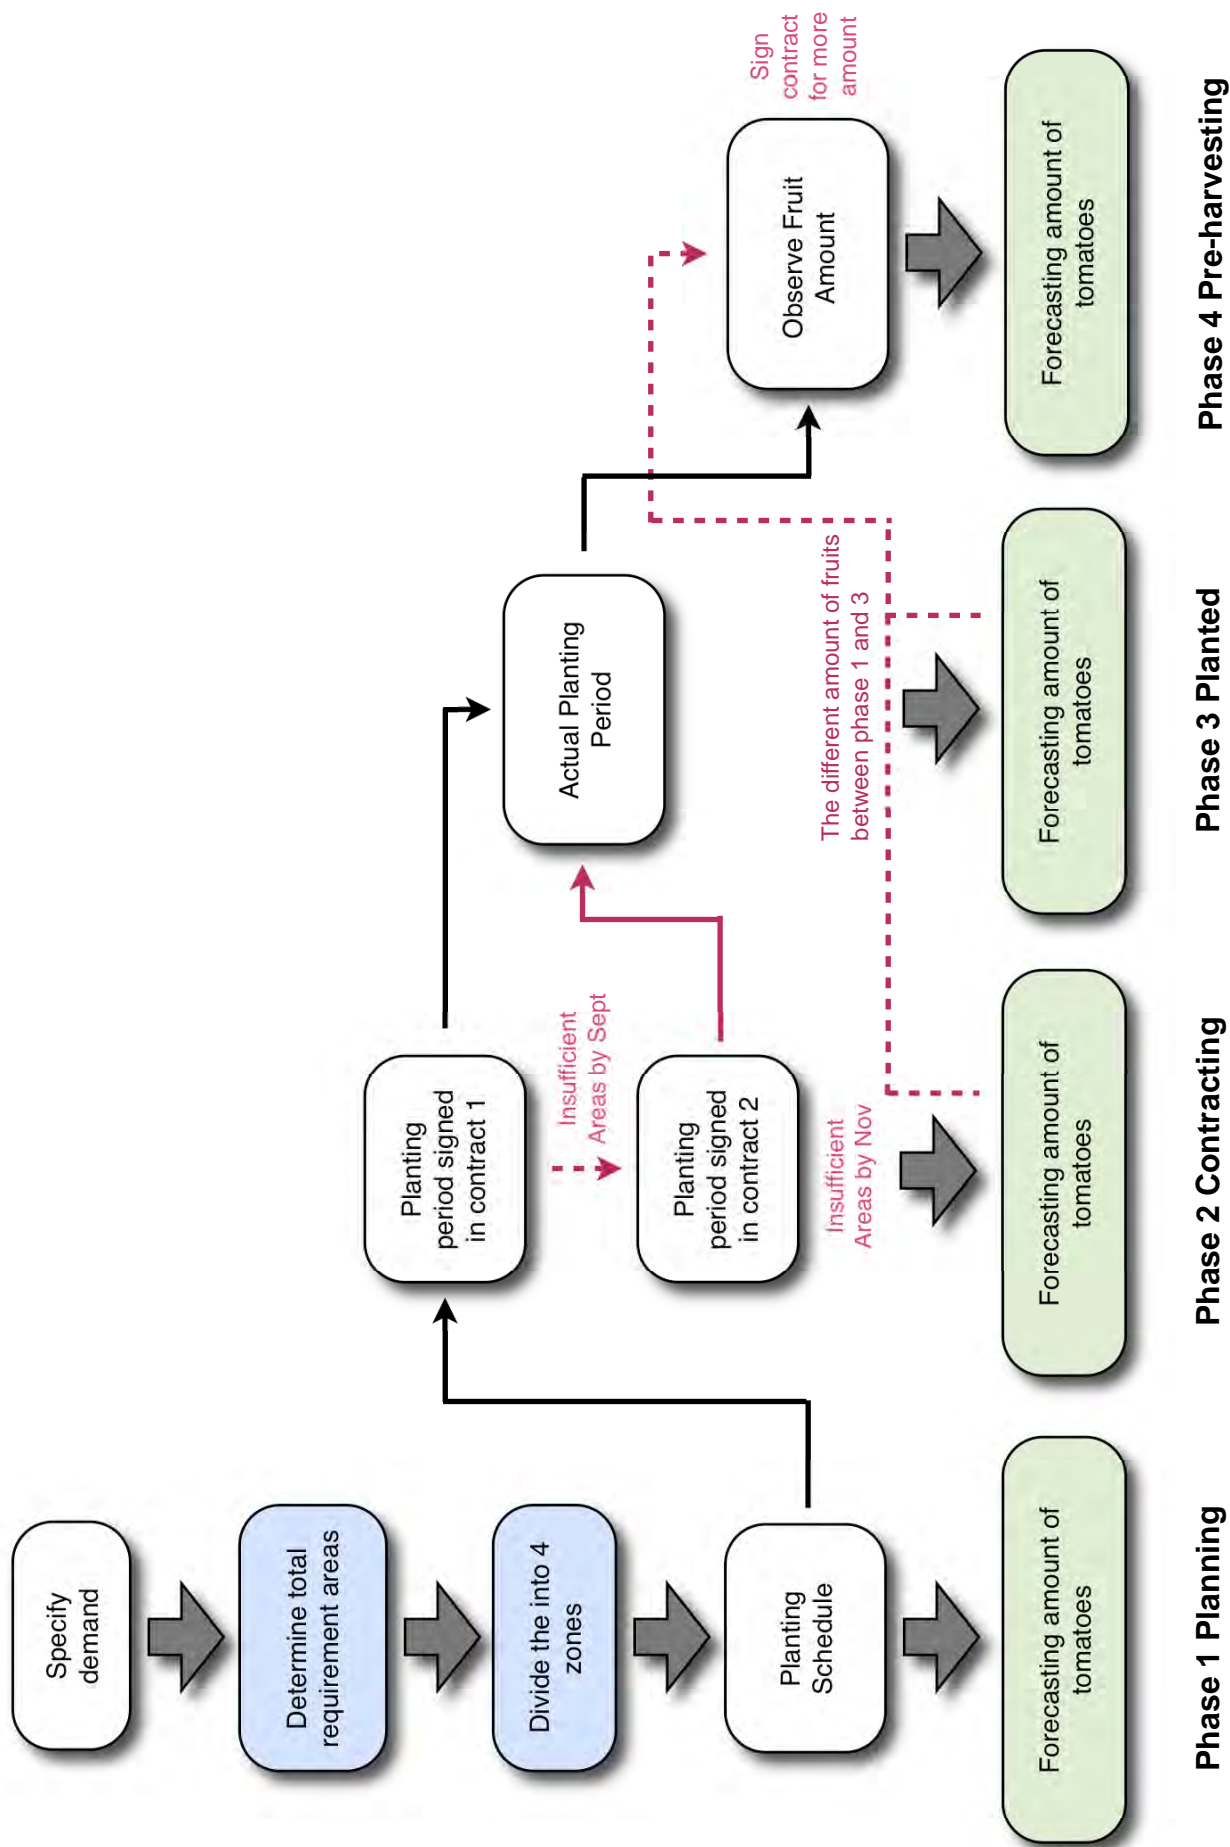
Specify demand

Determine total requirement areas

Divide the into 4 zones

Planting Schedule

Forecasting amount of tomatoes

Phase 1 Planning

Planting period signed in contract 1

Insufficient Areas by Sept

Planting period signed in contract 2

Insufficient Areas by Nov

Forecasting amount of tomatoes

Phase 2 Contracting

Actual Planting Period

The different amount of fruits between phase 1 and 3

Forecasting amount of tomatoes

Phase 3 Planted

Observe Fruit Amount

Sign contract for more amount

Forecasting amount of tomatoes

Phase 4 Pre-harvesting